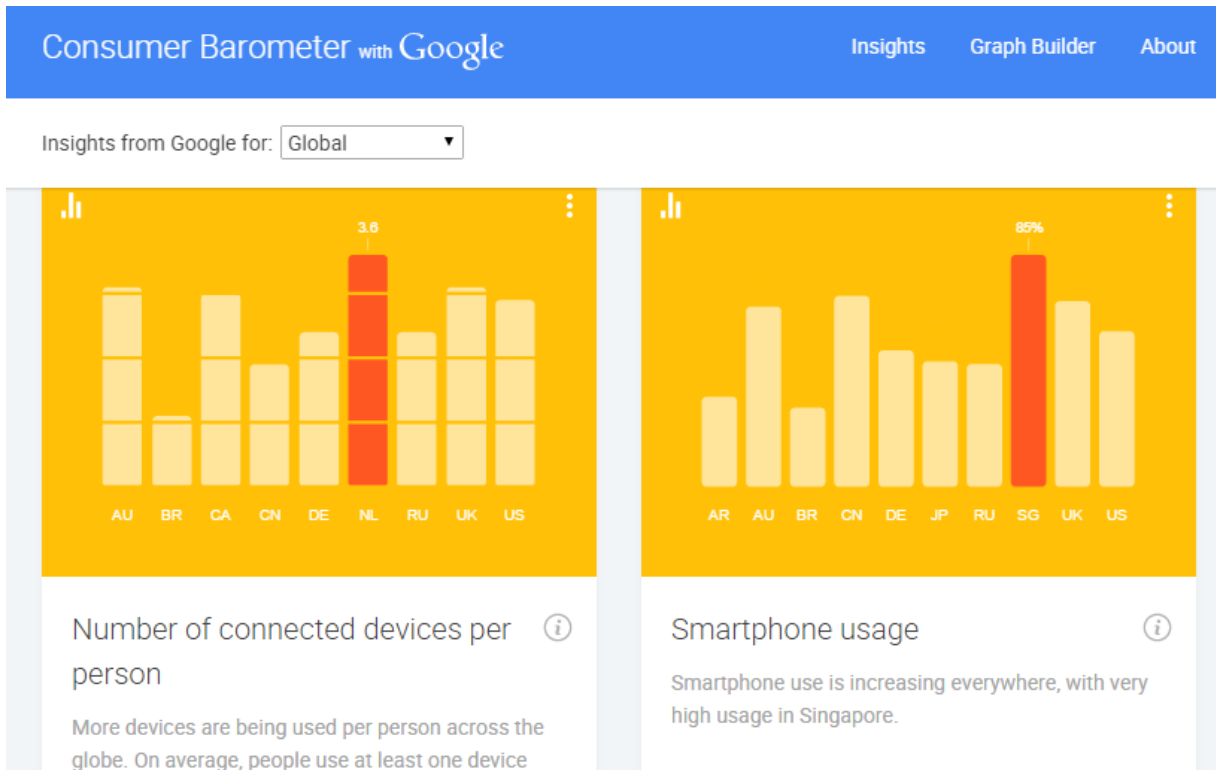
Consumer Barometer with Google

Insights Graph Builder About

Insights from Google for: Global

3.6

AU BR CA CN DE NL RU UK US

Number of connected devices per person

More devices are being used per person across the globe. On average, people use at least one device

85%

AR AU BR CN DE JP RU SG UK US

Smartphone usage

Smartphone use is increasing everywhere, with very high usage in Singapore.